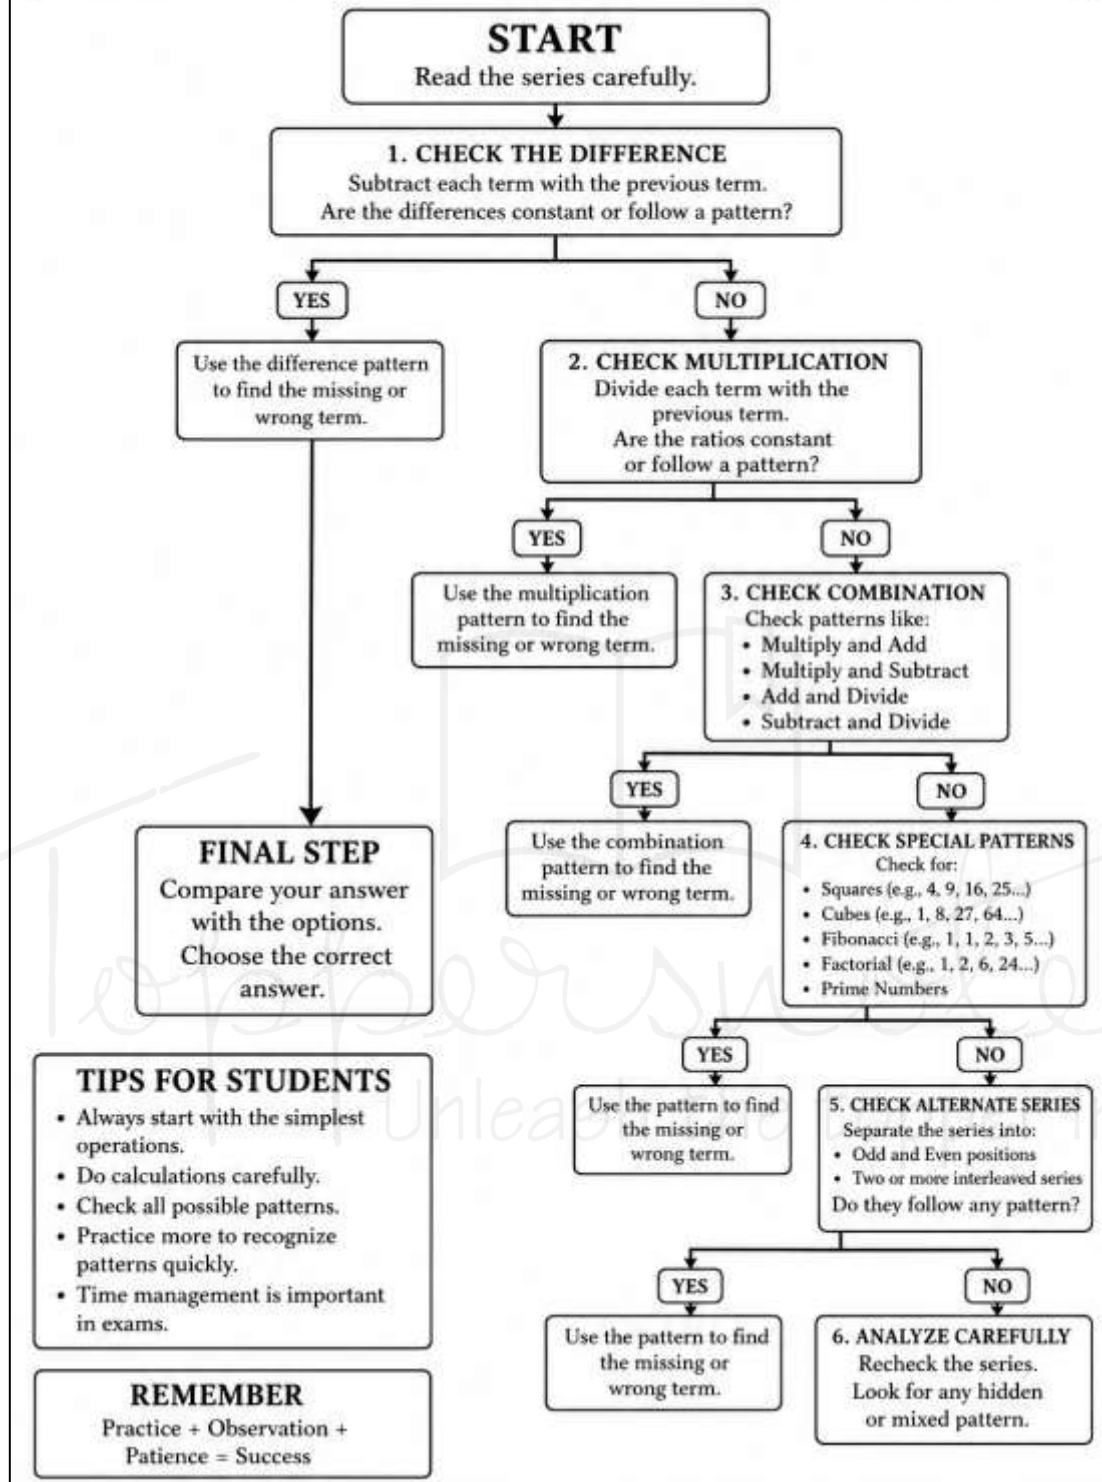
START
Read the series carefully.

1. CHECK THE DIFFERENCE
Subtract each term with the previous term.
Are the differences constant or follow a pattern?

YES

Use the difference pattern to find the missing or wrong term.

NO

2. CHECK MULTIPLICATION
Divide each term with the previous term.
Are the ratios constant or follow a pattern?

YES

Use the multiplication pattern to find the missing or wrong term.

NO

3. CHECK COMBINATION
Check patterns like:
• Multiply and Add
• Multiply and Subtract
• Add and Divide
• Subtract and Divide

YES

Use the combination pattern to find the missing or wrong term.

NO

4. CHECK SPECIAL PATTERNS
Check for:
• Squares (e.g., 4, 9, 16, 25...)
• Cubes (e.g., 1, 8, 27, 64...)
• Fibonacci (e.g., 1, 1, 2, 3, 5...)
• Factorial (e.g., 1, 2, 6, 24...)
• Prime Numbers

YES

Use the pattern to find the missing or wrong term.

NO

5. CHECK ALTERNATE SERIES
Separate the series into:
• Odd and Even positions
• Two or more interleaved series
Do they follow any pattern?

YES

Use the pattern to find the missing or wrong term.

NO

6. ANALYZE CAREFULLY
Recheck the series.
Look for any hidden or mixed pattern.

FINAL STEP
Compare your answer with the options.
Choose the correct answer.

TIPS FOR STUDENTS
• Always start with the simplest operations.
• Do calculations carefully.
• Check all possible patterns.
• Practice more to recognize patterns quickly.
• Time management is important in exams.

REMEMBER
Practice + Observation + Patience = Success